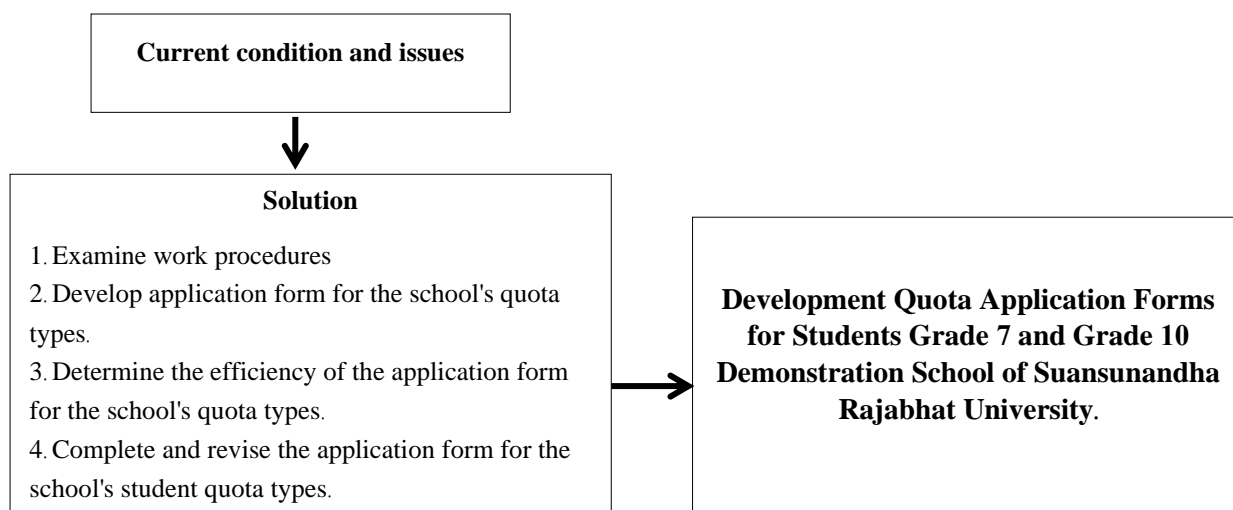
Current condition and issues

Solution

1. Examine work procedures
2. Develop application form for the school's quota types.
3. Determine the efficiency of the application form for the school's quota types.
4. Complete and revise the application form for the school's student quota types.

Development Quota Application Forms for Students Grade 7 and Grade 10 Demonstration School of Suansunandha Rajabhat University.